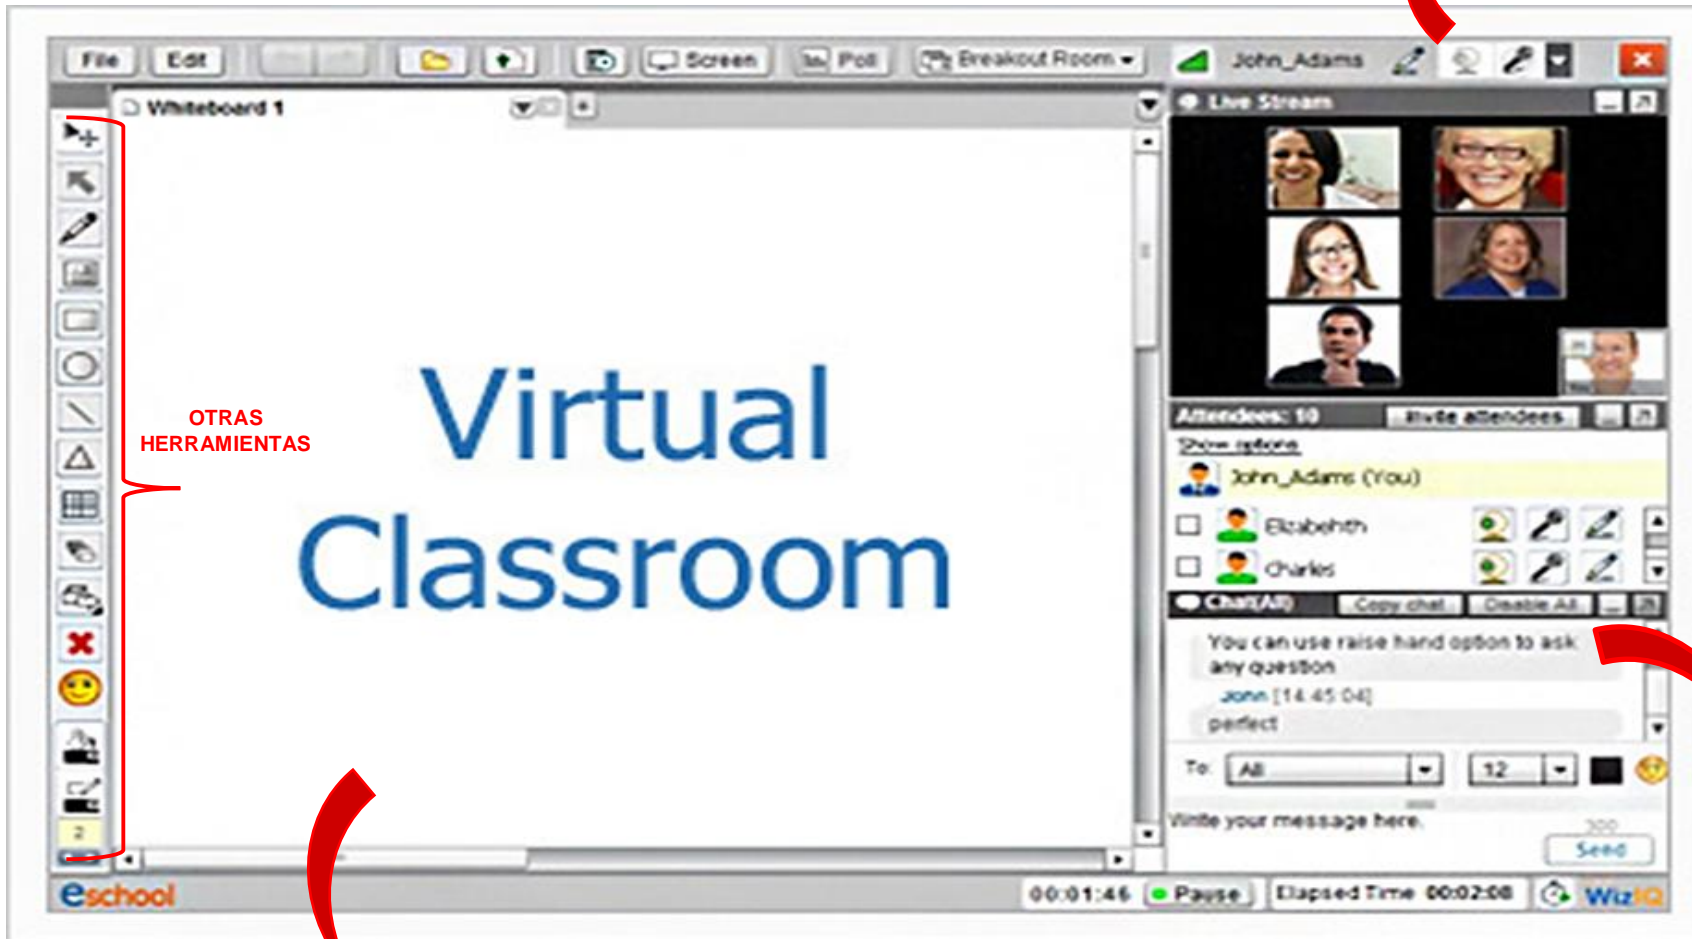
File Edit Screen Poll Breakout Room John_Adams

Whiteboard 1

OTRAS HERRAMIENTAS

Virtual Classroom

2

Live Stream

Attendees: 10 Invite attendees

Show options

John_Adams (You)

Elizabehth

Charles

Chat(All) Copy chat Disable All

You can use raise hand option to ask any question

John [14:45:04]

perfect

To: All 12

Write your message here.

300

Send

eschool 00:01:46 Pause Elapsed Time 00:02:08 WizIQ